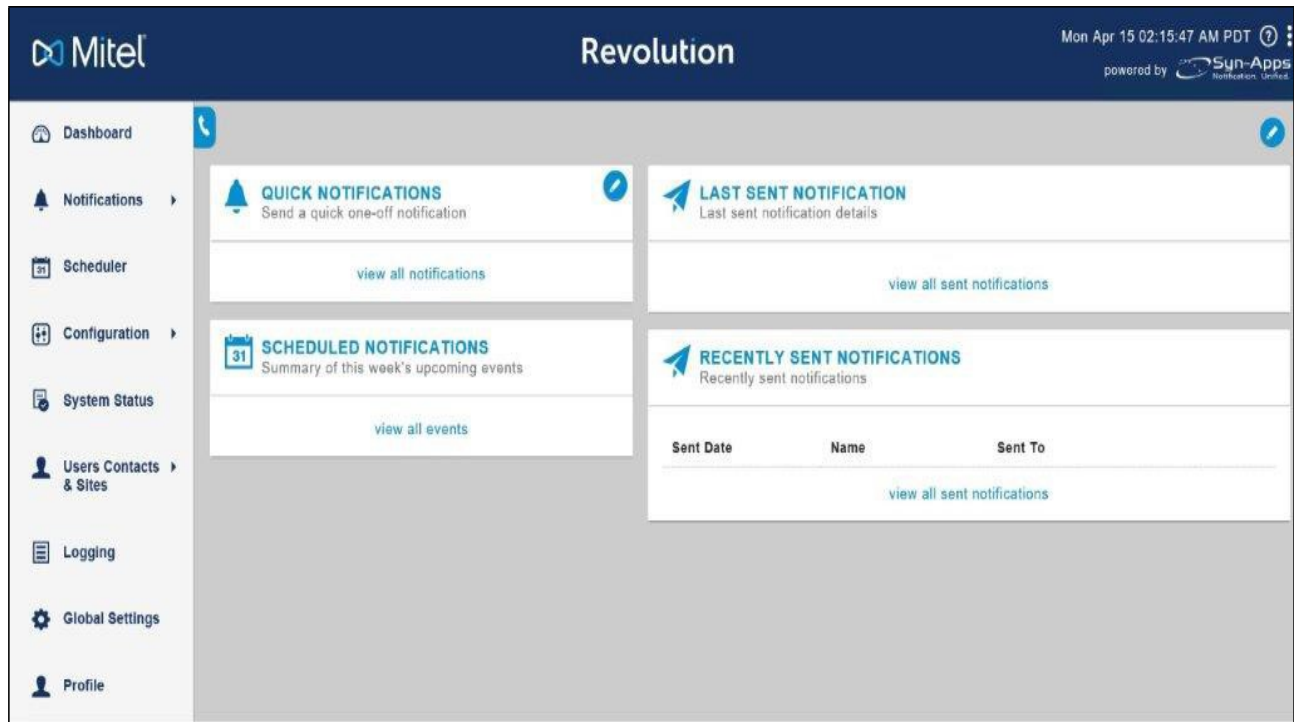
Mitel

Revolution

Mon Apr 15 02:15:47 AM PDT

powered by Syn-Apps Notification. Unified.

Dashboard

Notifications

Scheduler

Configuration

System Status

Users Contacts & Sites

Logging

Global Settings

Profile

QUICK NOTIFICATIONS
Send a quick one-off notification

view all notifications

SCHEDULED NOTIFICATIONS
Summary of this week's upcoming events

31

view all events

LAST SENT NOTIFICATION
Last sent notification details

view all sent notifications

RECENTLY SENT NOTIFICATIONS
Recently sent notifications

| Sent Date | Name | Sent To |
|---|---|---|

view all sent notifications